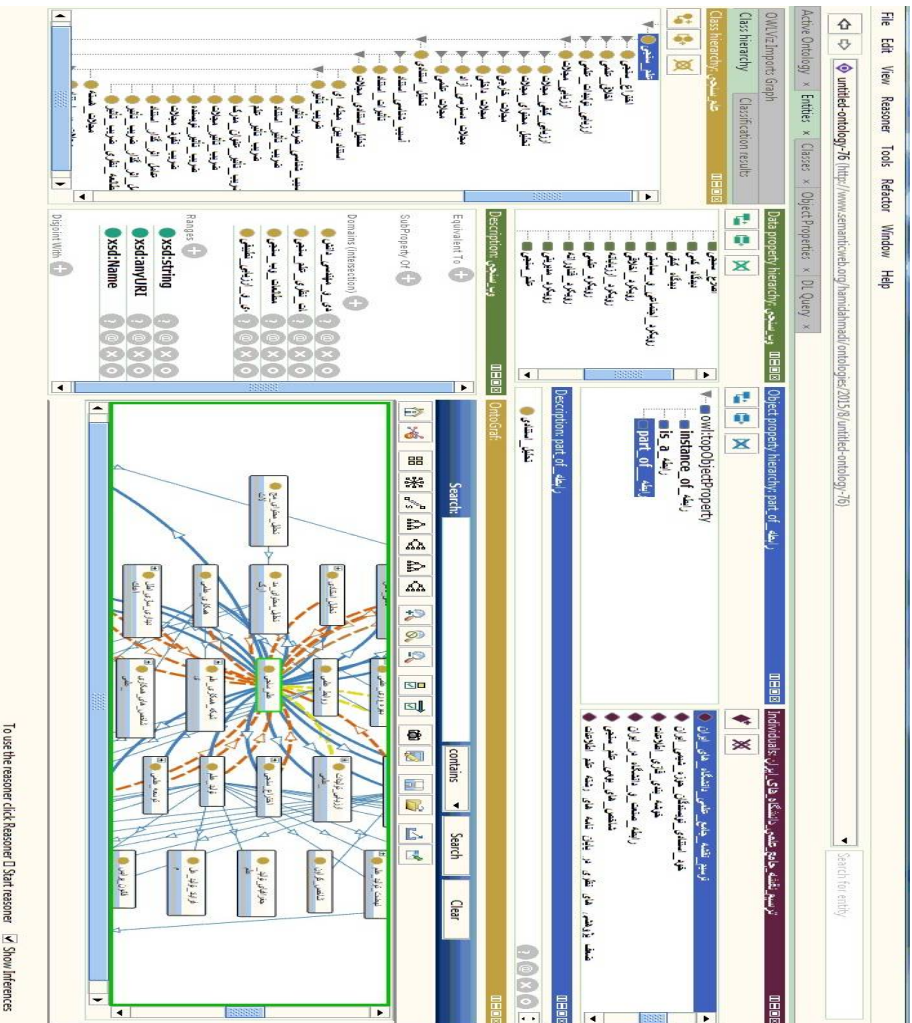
File Edit View Reasoner Tools Refactor Window Help

untitled-ontology-76 (http://www.semanticweb.org/hamidahmadi/ontologies/2015/8/untitled-ontology-76)

Search for entity

Active Ontology × Entities × Classes × Object Properties × DL Query ×

OWLViz Imports Graph

Class hierarchy Classification results

Class hierarchy: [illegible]

Data property hierarchy: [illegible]

Description: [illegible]

Equivalent To

SubProperty Of

Domains (intersection)

Ranges

xsd:string

xsd:anyURI

xsd:Name

Disjoint With

Object property hierarchy: part_of_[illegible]

owl:topObjectProperty

instance_of_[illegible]

is_a_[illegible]

part_of_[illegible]

Description: part_of_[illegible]

Individuals: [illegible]

OntoGraf:

Search:

contains

Search

Clear

To use the reasoner click Reasoner ▯ Start reasoner Show Inferences